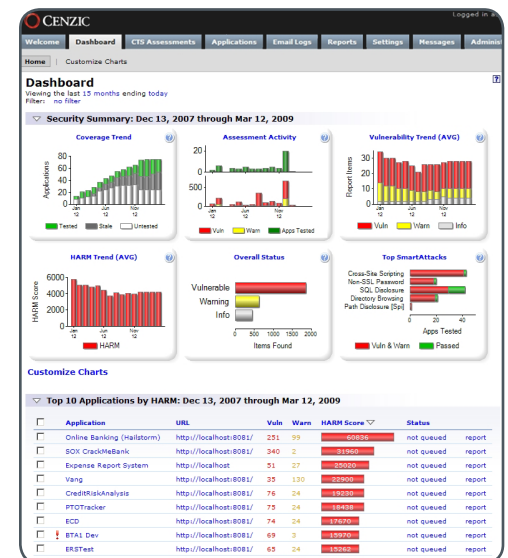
CENZIC

Logged in a

Welcome | Dashboard | CTS Assessments | Applications | Email Logs | Reports | Settings | Messages | Adminis

Home | Customize Charts

Dashboard

Viewing the last 15 months ending today
Filter: no filter

?

Security Summary: Dec 13, 2007 through Mar 12, 2009

Coverage Trend

Applications

80
60
40
20
0

Jan 12 | Jun 12 | Nov 12

Tested | Stale | Untested

Assessment Activity

20
0
500
0

Jan 12 | Jun 12 | Nov 12

Vuln | Warn | Apps Tested

Vulnerability Trend (AVG)

Report Items

30
20
10
0

Jan 12 | Jun 12 | Nov 12

Vuln | Warn | Info

HARM Trend (AVG)

HARM Score

6000
4000
2000
0

Jan 12 | Jun 12 | Nov 12

HARM

Overall Status

Vulnerable
Warning
Info

0 500 1000 1500 2000

Items Found

Top SmartAttacks

Cross-Site Scripting
Non-SSL Password
SQL Disclosure
Directory Browsing
Path Disclosure (Spl)

0 20 40

Apps Tested

Vuln & Warn | Passed

Customize Charts

Top 10 Applications by HARM: Dec 13, 2007 through Mar 12, 2009

| | Application | URL | Vuln | Warn | HARM Score | Status | |
|---|---|---|---|---|---|---|---|
| | Online Banking (Hailstorm) | http://localhost:8081/ | 251 | 99 | 60836 | not queued | report |
| | SOX CrackMeBank | http://localhost:8081/ | 340 | 2 | 31960 | not queued | report |
| | Expense Report System | http://localhost | 51 | 27 | 25020 | not queued | report |
| | Vang | http://localhost:8081/ | 35 | 130 | 22900 | not queued | report |
| | CreditRiskAnalysis | http://localhost:8081/ | 76 | 24 | 19230 | not queued | report |
| | PTOTracker | http://localhost:8081/ | 75 | 24 | 18438 | not queued | report |
| | ECD | http://localhost:8081/ | 74 | 24 | 17670 | not queued | report |
| ! | BTA1 Dev | http://localhost:8081/ | 69 | 3 | 15970 | not queued | report |
| | ERSTest | http://localhost:8081/ | 65 | 24 | 15263 | not queued | report |